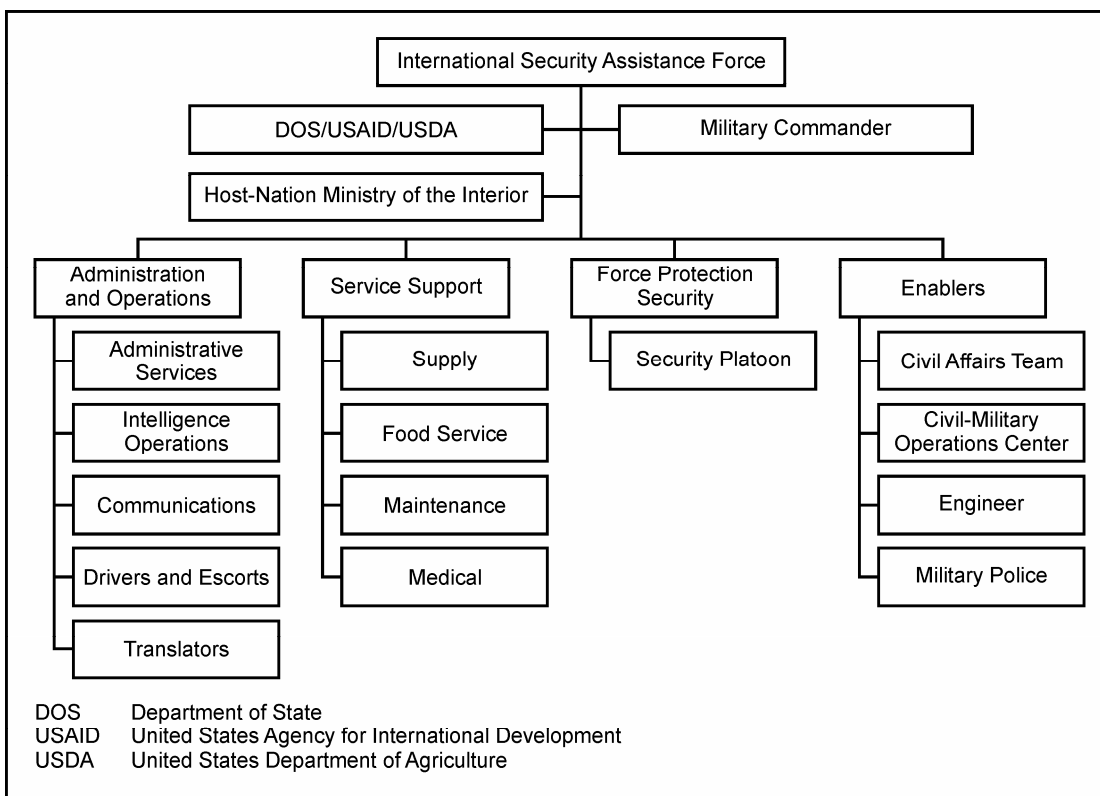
International Security Assistance Force

DOS/USAID/USDA

Military Commander

Host-Nation Ministry of the Interior

Administration and Operations

Administrative Services

Intelligence Operations

Communications

Drivers and Escorts

Translators

Service Support

Supply

Food Service

Maintenance

Medical

Force Protection Security

Security Platoon

Enablers

Civil Affairs Team

Civil-Military Operations Center

Engineer

Military Police

DOS Department of State
USAID United States Agency for International Development
USDA United States Department of Agriculture